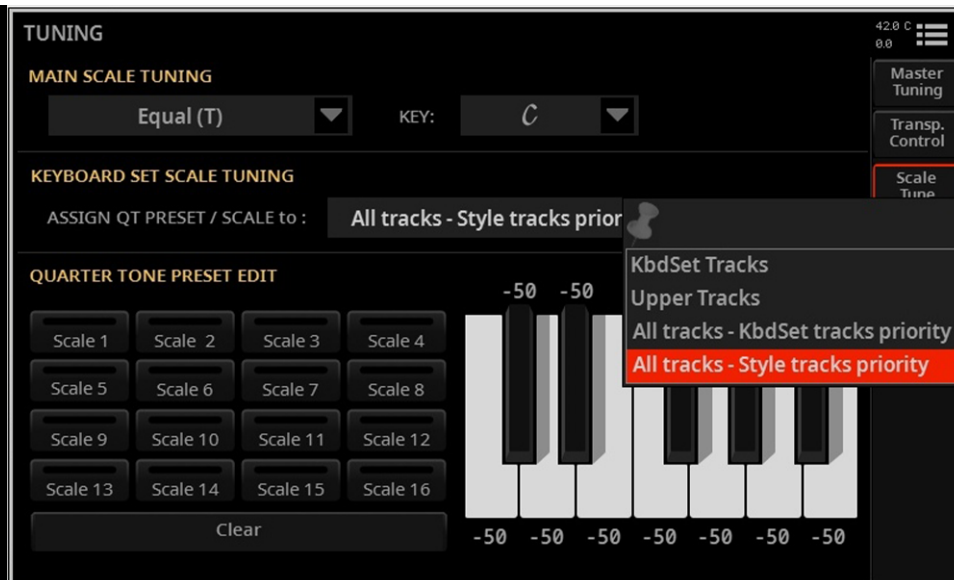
TUNING

42.0 C
0.0

Master Tuning

Transp. Control

Scale Tune

MAIN SCALE TUNING

Equal (T)

KEY: C

KEYBOARD SET SCALE TUNING

ASSIGN QT PRESET / SCALE to : All tracks - Style tracks prior

KbdSet Tracks
Upper Tracks
All tracks - KbdSet tracks priority
All tracks - Style tracks priority

QUARTER TONE PRESET EDIT

| Scale 1 | Scale 2 | Scale 3 | Scale 4 |
|---|---|---|---|
| Scale 5 | Scale 6 | Scale 7 | Scale 8 |
| Scale 9 | Scale 10 | Scale 11 | Scale 12 |
| Scale 13 | Scale 14 | Scale 15 | Scale 16 |

Clear

-50 -50

-50 -50 -50 -50 -50 -50 -50